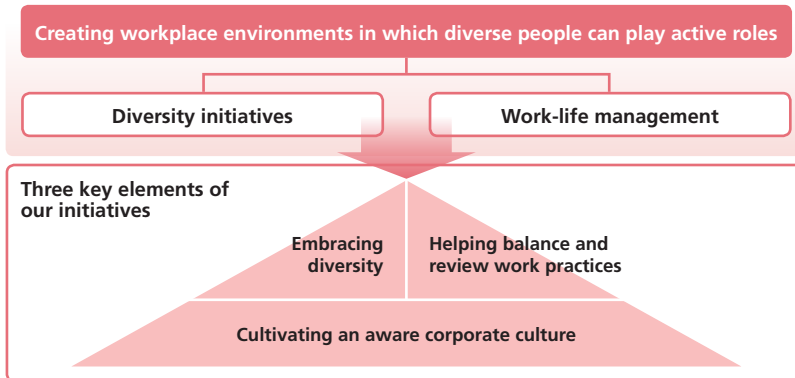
Creating workplace environments in which diverse people can play active roles

Diversity initiatives

Work-life management

Three key elements of our initiatives

Embracing diversity

Helping balance and review work practices

Cultivating an aware corporate culture